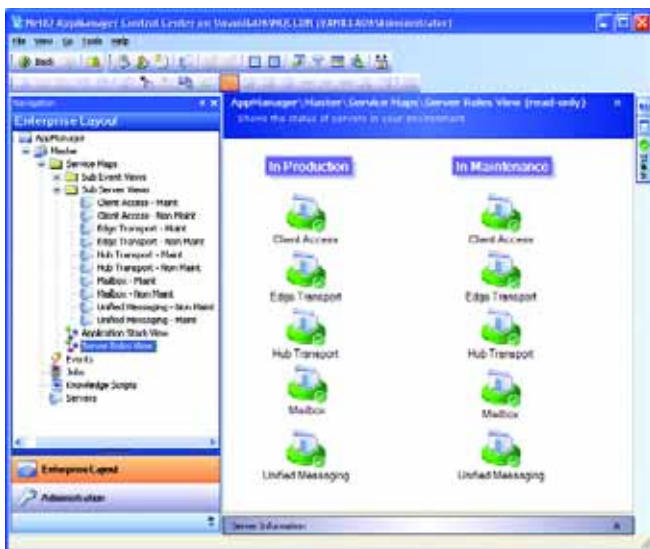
NetIQ AppManager Control Center on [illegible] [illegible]

File View Go Tools Help

Back

Navigation

Enterprise Layout

AppManager
Master
Service Maps
Sub Event Views
Sub Server Views
Client Access - Maint
Client Access - Non Maint
Edge Transport - Maint
Edge Transport - Non Maint
Hub Transport - Maint
Hub Transport - Non Maint
Mailbox - Maint
Mailbox - Non Maint
Unified Messaging - Non Maint
Unified Messaging - Maint
Application Stack View
Server Roles View
Events
Jobs
Knowledge Scripts
Servers

Enterprise Layout

Administration

AppManager\Master\Service Maps\Server Roles View (read-only)

Shows the status of servers in your environment

In Production

Client Access

Edge Transport

Hub Transport

Mailbox

Unified Messaging

In Maintenance

Client Access

Edge Transport

Hub Transport

Mailbox

Unified Messaging

Server Information

Status